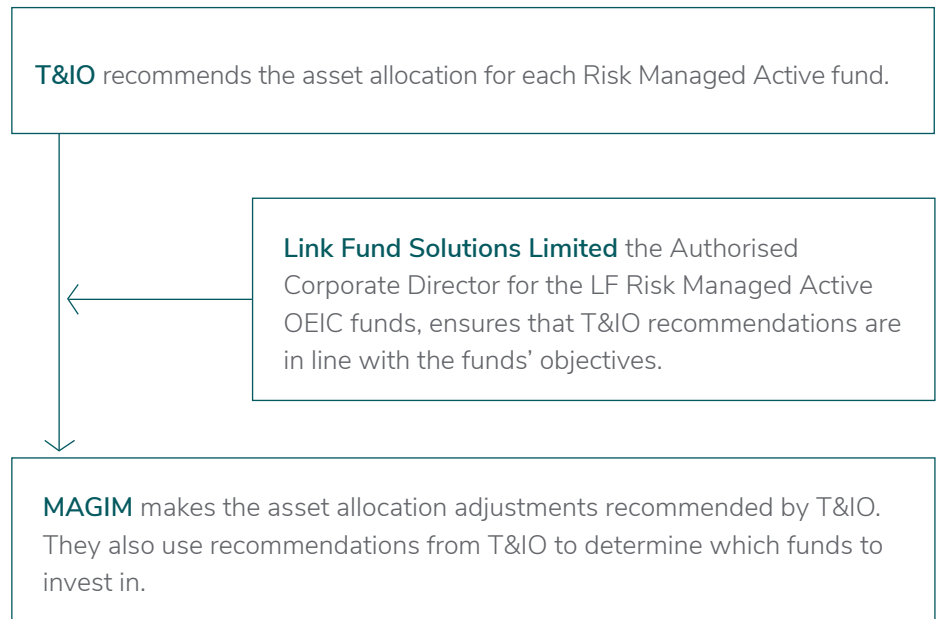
T&IO recommends the asset allocation for each Risk Managed Active fund.

Link Fund Solutions Limited the Authorised Corporate Director for the LF Risk Managed Active OEIC funds, ensures that T&IO recommendations are in line with the funds' objectives.

MAGIM makes the asset allocation adjustments recommended by T&IO. They also use recommendations from T&IO to determine which funds to invest in.